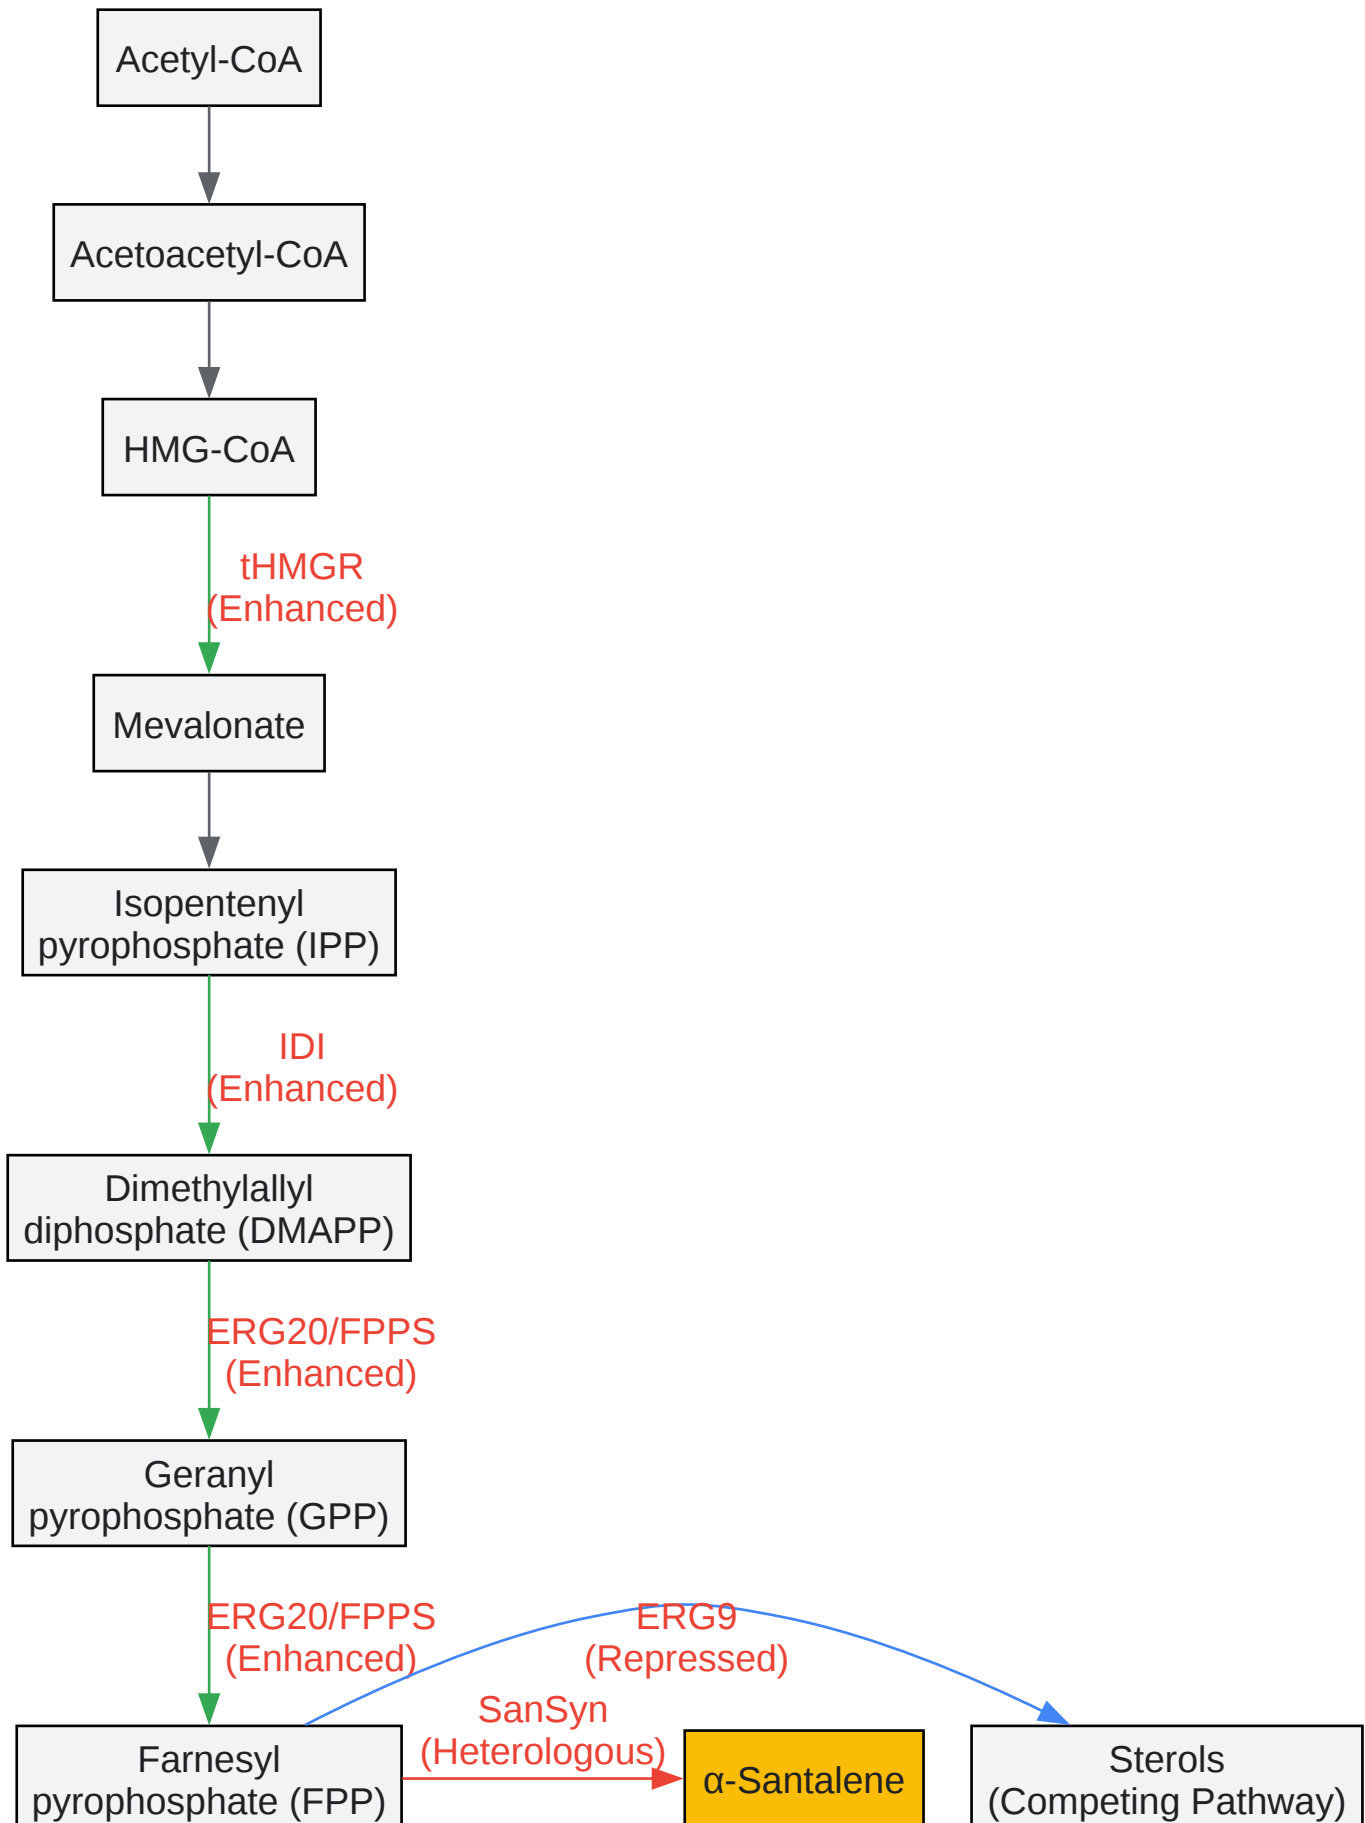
Acetyl-CoA

Acetoacetyl-CoA

HMG-CoA

tHMGR (Enhanced)

Mevalonate

Isopentenyl pyrophosphate (IPP)

IDI (Enhanced)

Dimethylallyl diphosphate (DMAPP)

ERG20/FPPS (Enhanced)

Geranyl pyrophosphate (GPP)

ERG20/FPPS (Enhanced)

ERG9 (Repressed)

Farnesyl pyrophosphate (FPP)

SanSyn (Heterologous)

α-Santalene

Sterols (Competing Pathway)